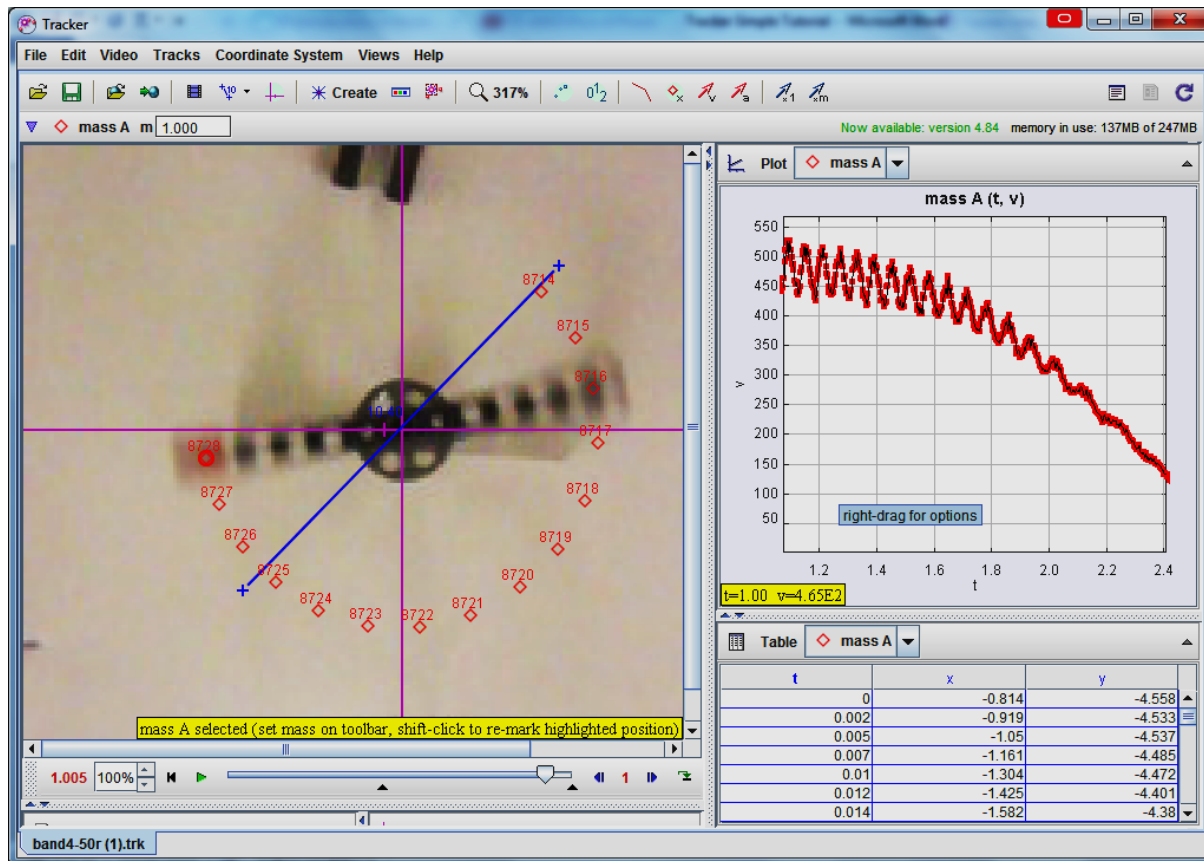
Tracker

Tracker Simple Tutorial - Microsoft Word

File Edit Video Tracks Coordinate System Views Help

Create 317%

mass A m 1.000

Now available: version 4.84 memory in use: 137MB of 247MB

8714
8715
8716
8717
8718
8719
8720
8721
8722
8723
8724
8725
8726
8727
8728
10.40

mass A selected (set mass on toolbar, shift-click to re-mark highlighted position)

1.005 100% 1

Plot mass A

mass A (t, v)

550
500
450
400
350
300
250
200
150
100
50

v

1.2 1.4 1.6 1.8 2.0 2.2 2.4

t

right-drag for options

t=1.00 v=4.65E2

Table mass A

| t | x | y |
|---|---|---|
| 0 | -0.814 | -4.558 |
| 0.002 | -0.919 | -4.533 |
| 0.005 | -1.05 | -4.537 |
| 0.007 | -1.161 | -4.485 |
| 0.01 | -1.304 | -4.472 |
| 0.012 | -1.425 | -4.401 |
| 0.014 | -1.582 | -4.38 |

band4-50r (1).trk